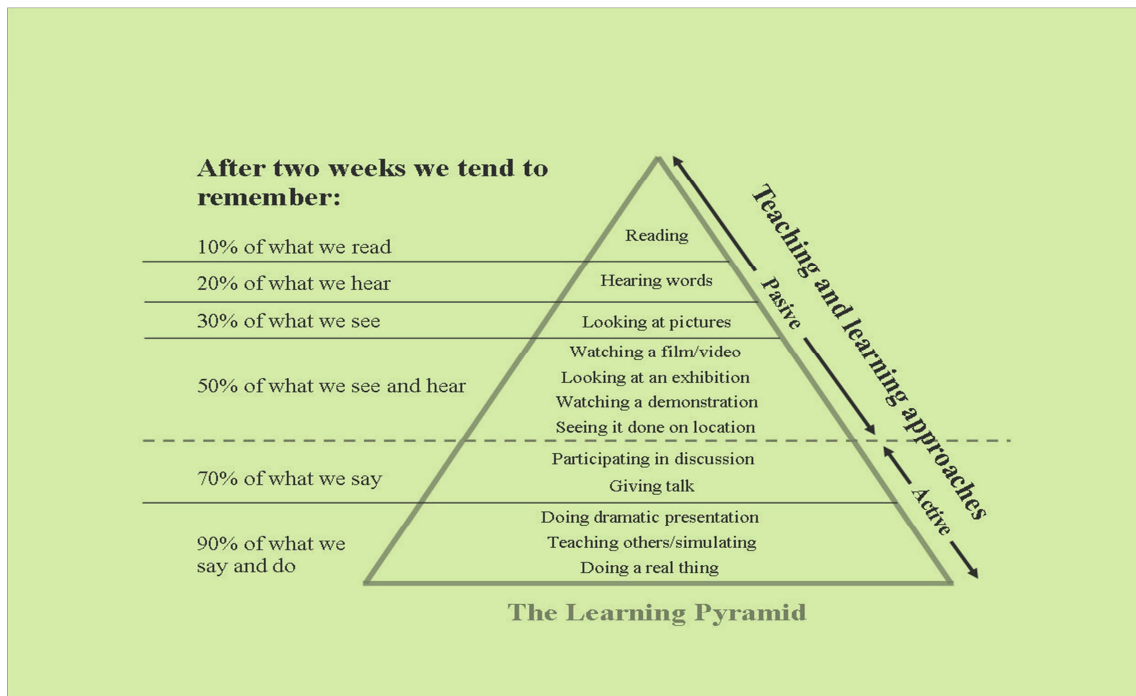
After two weeks we tend to remember:

10% of what we read

20% of what we hear

30% of what we see

50% of what we see and hear

70% of what we say

90% of what we say and do

Reading

Hearing words

Looking at pictures

Watching a film/video
Looking at an exhibition
Watching a demonstration
Seeing it done on location

Participating in discussion
Giving talk

Doing dramatic presentation
Teaching others/simulating
Doing a real thing

Teaching and learning approaches

Pasive

Active

The Learning Pyramid